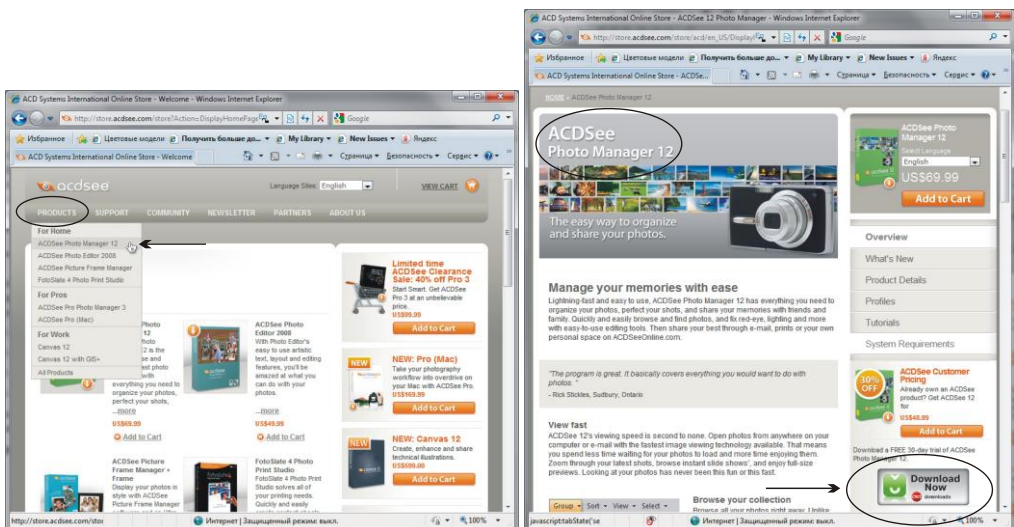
ACD Systems International Online Store - Welcome - Windows Internet Explorer

http://store.acdsee.com/store?Action=DisplayHomePage

Google

Избранное | Цветовые модели | Получить больше до... | My Library | New Issues | Яндекс

ACD Systems International Online Store - Welcome

Страница | Безопасность | Сервис

acdsee

Language Sites: English

VIEW CART

PRODUCTS SUPPORT COMMUNITY NEWSLETTER PARTNERS ABOUT US

For Home
ACDSee Photo Manager 12
ACDSee Photo Editor 2008
ACDSee Picture Frame Manager
FotoSlate 4 Photo Print Studio

For Pros
ACDSee Pro Photo Manager 3
ACDSee Pro (Mac)

For Work
Canvas 12
Canvas 12 with GIS+
All Products

Limited time ACDSee Clearance Sale: 40% off Pro 3
Start Smart. Get ACDSee Pro 3 at an unbelievable price.
US$89.99
Add to Cart

Photo 12 ...hoto 12 is the ...e and ...est photo ...with
everything you need to organize your photos, perfect your shots,
...more
US$69.99
Add to Cart

ACDSee Photo Editor 2008
With Photo Editor's easy to use artistic text, layout and editing features, you'll be amazed at what you can do with your photos.
...more
US$49.99
Add to Cart

NEW
NEW: Pro (Mac)
Take your photography workflow into overdrive on your Mac with ACDSee Pro.
US$169.99
Add to Cart

ACDSee Picture Frame Manager + Frame
Display your photos in style with ACDSee Picture Frame Manager

FotoSlate 4 Photo Print Studio
FotoSlate 4 Photo Print Studio solves all of your printing needs. Quickly and easily

NEW
NEW: Canvas 12
Create, enhance and share technical illustrations.
US$599.00
Add to Cart

http://store.acdsee.com/sto

Интернет | Защищенный режим: выкл.

100%

ACD Systems International Online Store - ACDSee 12 Photo Manager - Windows Internet Explorer

http://store.acdsee.com/store/acd/en_US/Display

Google

Избранное | Цветовые модели | Получить больше до... | My Library | New Issues | Яндекс

ACD Systems International Online Store - ACDSe...

Страница | Безопасность | Сервис

HOME > ACDSee Photo Manager 12

ACDSee
Photo Manager 12

The easy way to organize and share your photos.

ACDSee Photo Manager 12
Select Language
English
US$69.99
Add to Cart

Overview
What's New
Product Details
Profiles
Tutorials
System Requirements

Manage your memories with ease
Lightning-fast and easy to use, ACDSee Photo Manager 12 has everything you need to organize your photos, perfect your shots, and share your memories with friends and family. Quickly and easily browse and find photos, and fix red-eye, lighting and more with easy-to-use editing tools. Then share your best through e-mail, prints or your own personal space on ACDSeeOnline.com.

"The program is great. It basically covers everything you would want to do with photos."
- Rick Stickles, Sudbury, Ontario

View fast
ACDSee 12's viewing speed is second to none. Open photos from anywhere on your computer or e-mail with the fastest image viewing technology available. That means you spend less time waiting for your photos to load and more time enjoying them. Zoom through your latest shots, browse instant slide shows', and enjoy full-size previews. Looking at your photos has never been this fun or this fast.

Group Sort View Select

Browse your collection
Browse all your photos right away. Unlike

10% OFF
ACDSee Customer Pricing
Already own an ACDSee product? Get ACDSee 12 for
US$48.99
Add to Cart

Download a FREE 30-day trial of ACDSee Photo Manager 12.

Download Now
downloads

javascript:tabState('se

Интернет | Защищенный режим: выкл.

100%